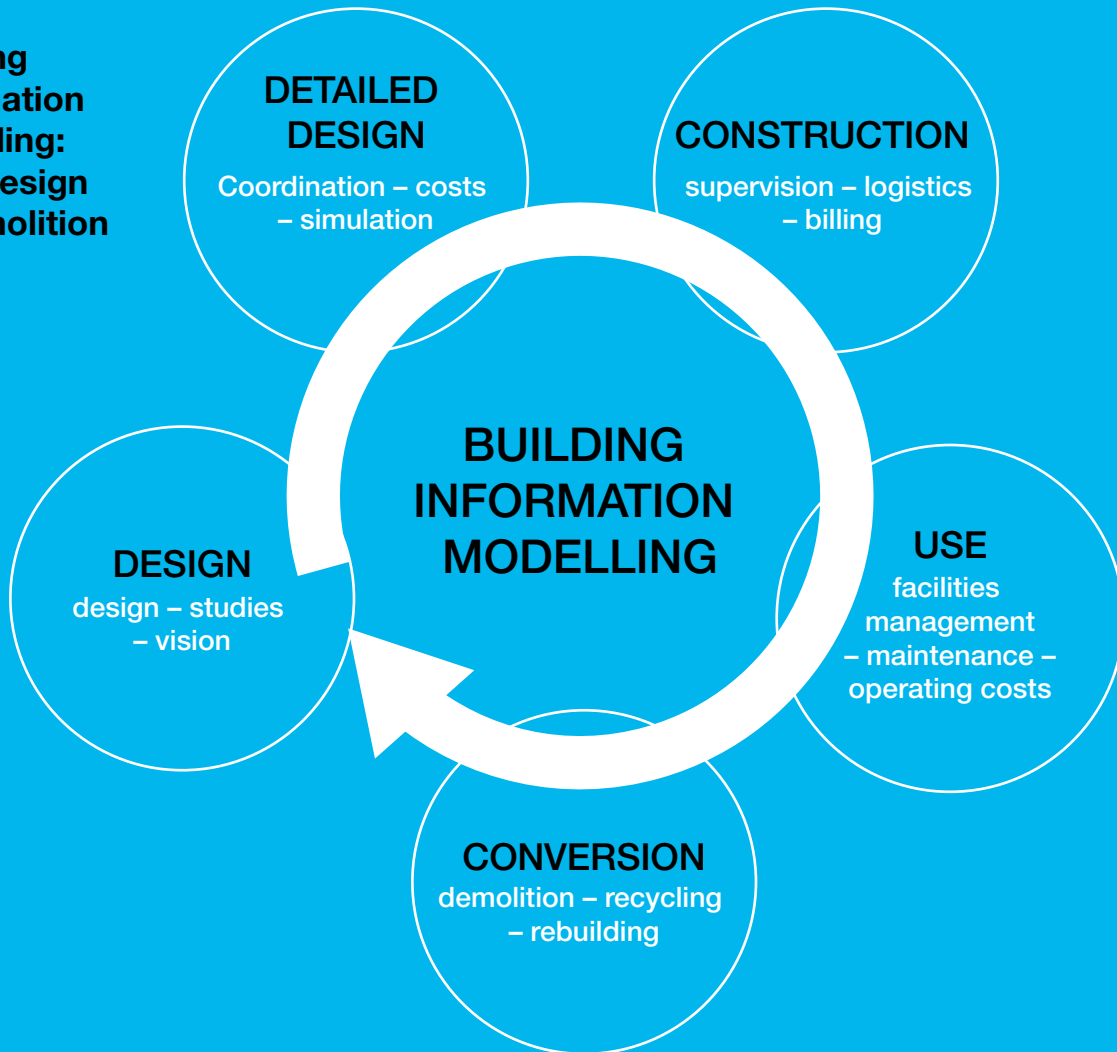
ng
ation
ling:
esign
nolition

DETAILED DESIGN
Coordination – costs – simulation

CONSTRUCTION
supervision – logistics – billing

BUILDING INFORMATION MODELLING

DESIGN
design – studies – vision

USE
facilities management – maintenance – operating costs

CONVERSION
demolition – recycling – rebuilding